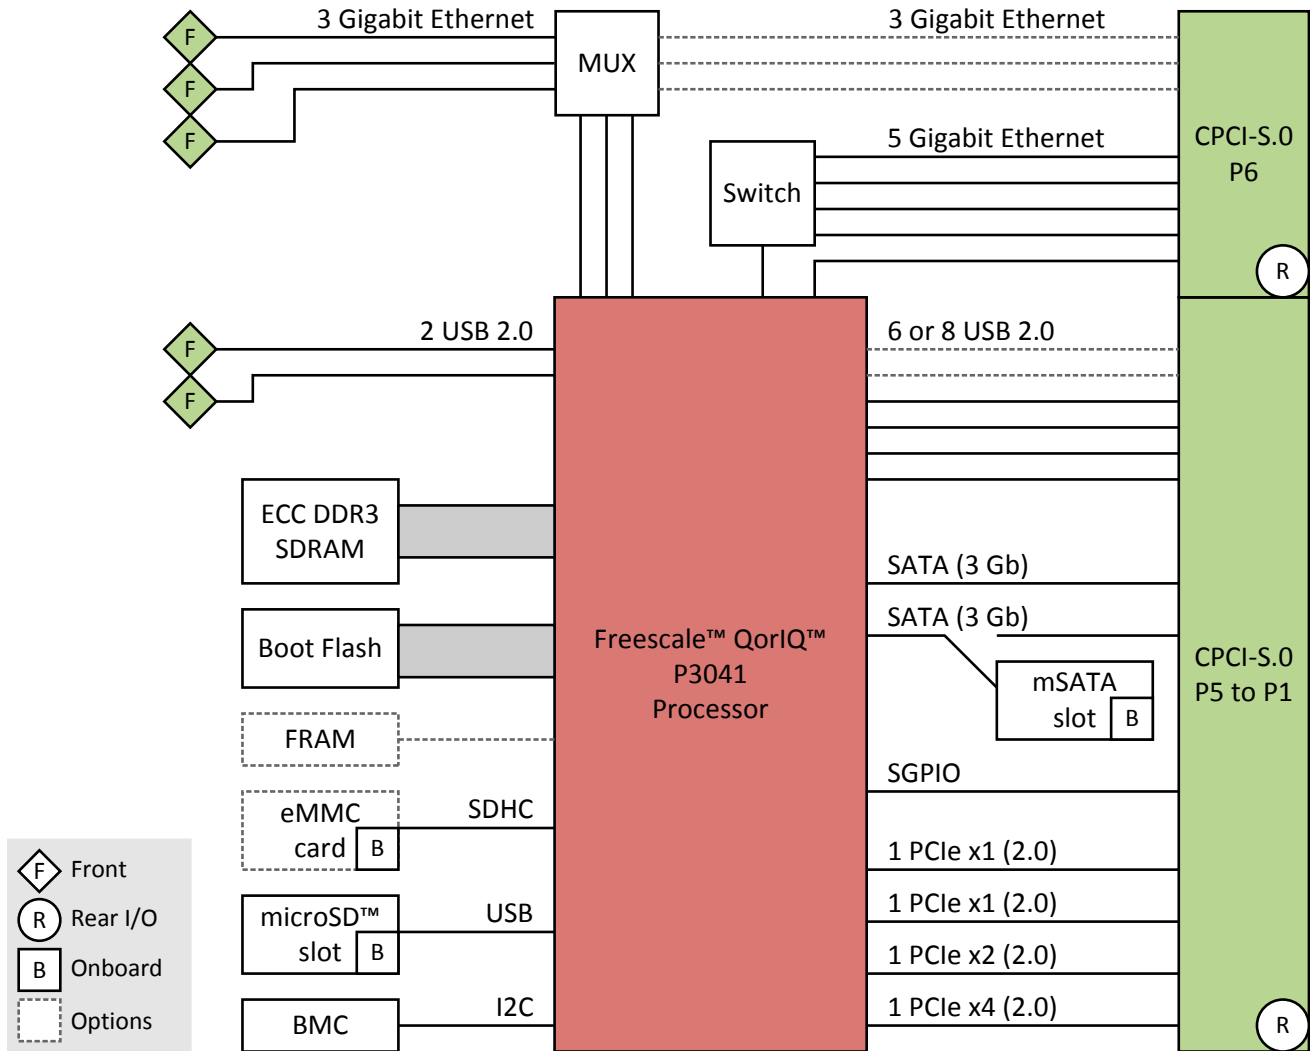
F
F
F
3 Gigabit Ethernet
MUX
3 Gigabit Ethernet
5 Gigabit Ethernet
Switch
CPCI-S.0
P6
R
F
F
2 USB 2.0
6 or 8 USB 2.0
ECC DDR3
SDRAM
Boot Flash
FRAM
Freescale™ QorIQ™
P3041
Processor
SATA (3 Gb)
SATA (3 Gb)
mSATA
slot
B
CPCI-S.0
P5 to P1
SGPIO
eMMC
card
B
SDHC
1 PCIe x1 (2.0)
1 PCIe x1 (2.0)
1 PCIe x2 (2.0)
1 PCIe x4 (2.0)
microSD™
slot
B
USB
BMC
I2C
R
F Front
R Rear I/O
B Onboard
Options